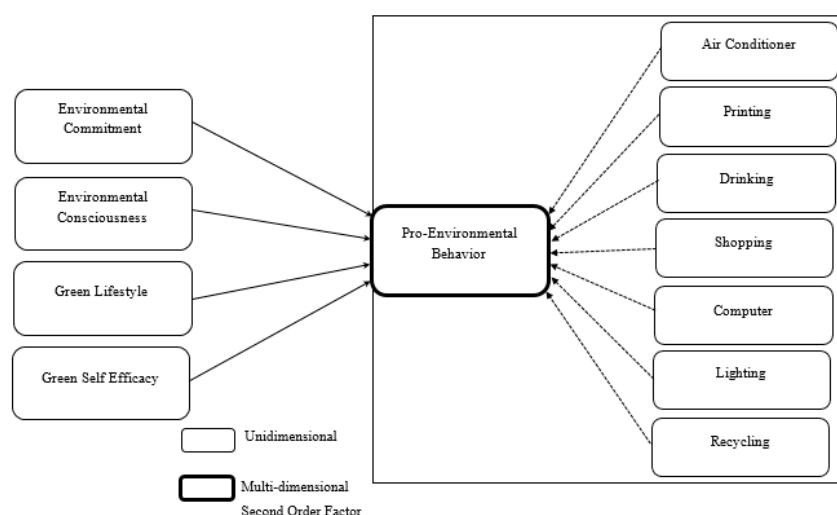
Environmental Commitment

Environmental Consciousness

Green Lifestyle

Green Self Efficacy

Pro-Environmental Behavior

Air Conditioner

Printing

Drinking

Shopping

Computer

Lighting

Recycling

Unidimensional

Multi-dimensional Second Order Factor